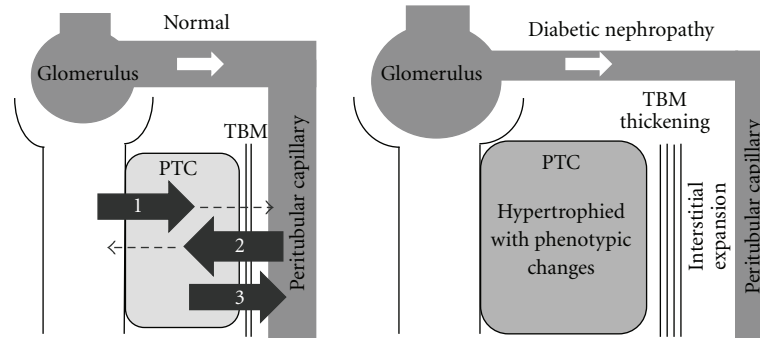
Normal

Glomerulus

TBM

PTC

1

2

3

Peritubular capillary

Diabetic nephropathy

Glomerulus

TBM thickening

PTC

Hypertrophied with phenotypic changes

Interstitial expansion

Peritubular capillary